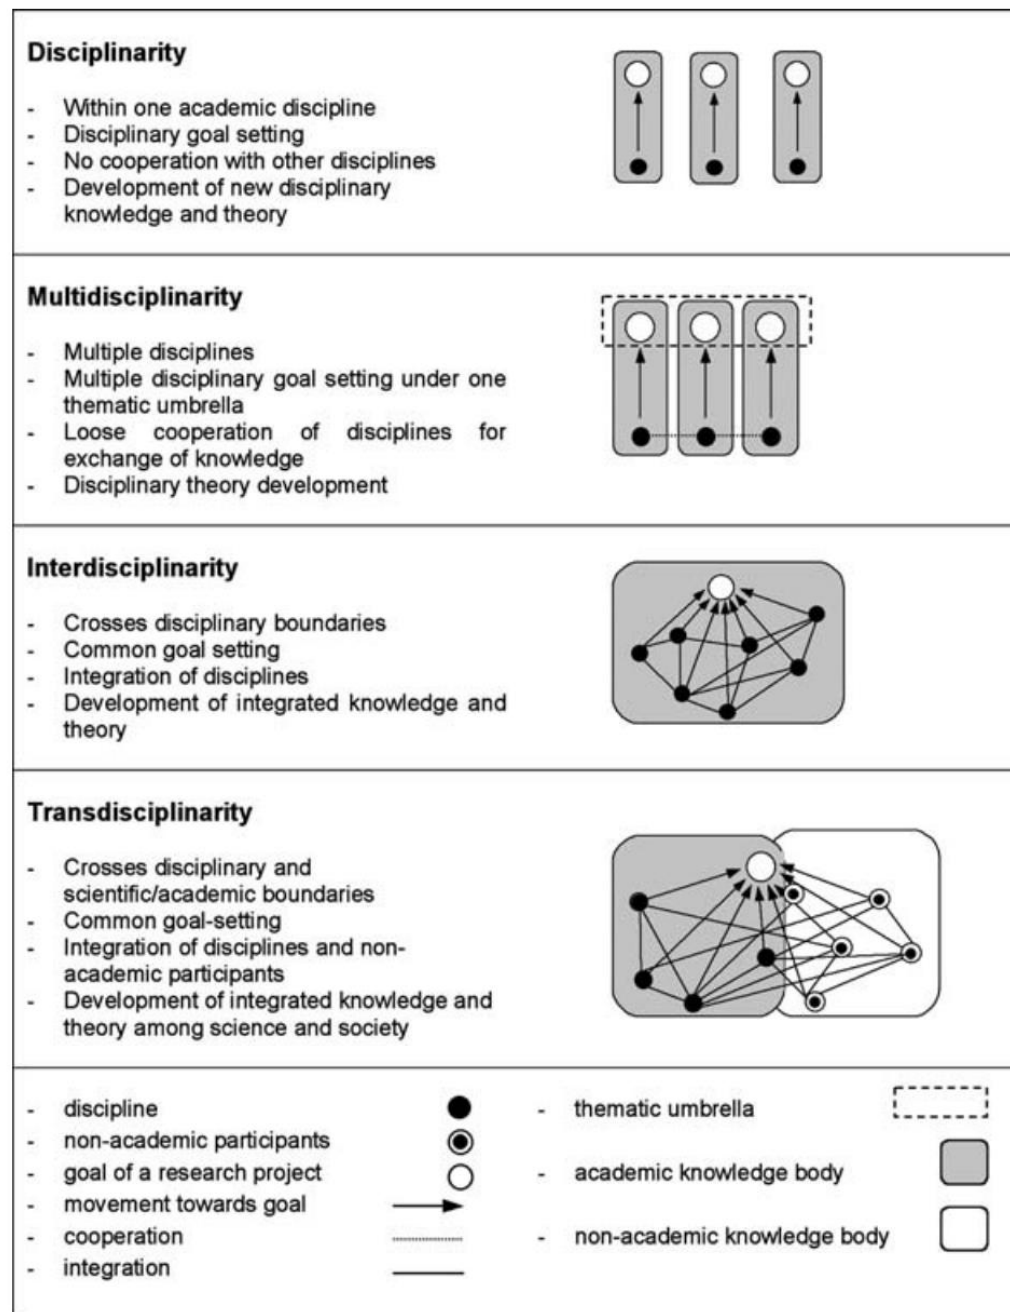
**Disciplinarity**

- Within one academic discipline
- Disciplinary goal setting
- No cooperation with other disciplines
- Development of new disciplinary knowledge and theory

**Multidisciplinarity**

- Multiple disciplines
- Multiple disciplinary goal setting under one thematic umbrella
- Loose cooperation of disciplines for exchange of knowledge
- Disciplinary theory development

**Interdisciplinarity**

- Crosses disciplinary boundaries
- Common goal setting
- Integration of disciplines
- Development of integrated knowledge and theory

**Transdisciplinarity**

- Crosses disciplinary and scientific/academic boundaries
- Common goal-setting
- Integration of disciplines and non-academic participants
- Development of integrated knowledge and theory among science and society

- discipline
- non-academic participants
- goal of a research project
- movement towards goal
- cooperation
- integration

- thematic umbrella
- academic knowledge body
- non-academic knowledge body